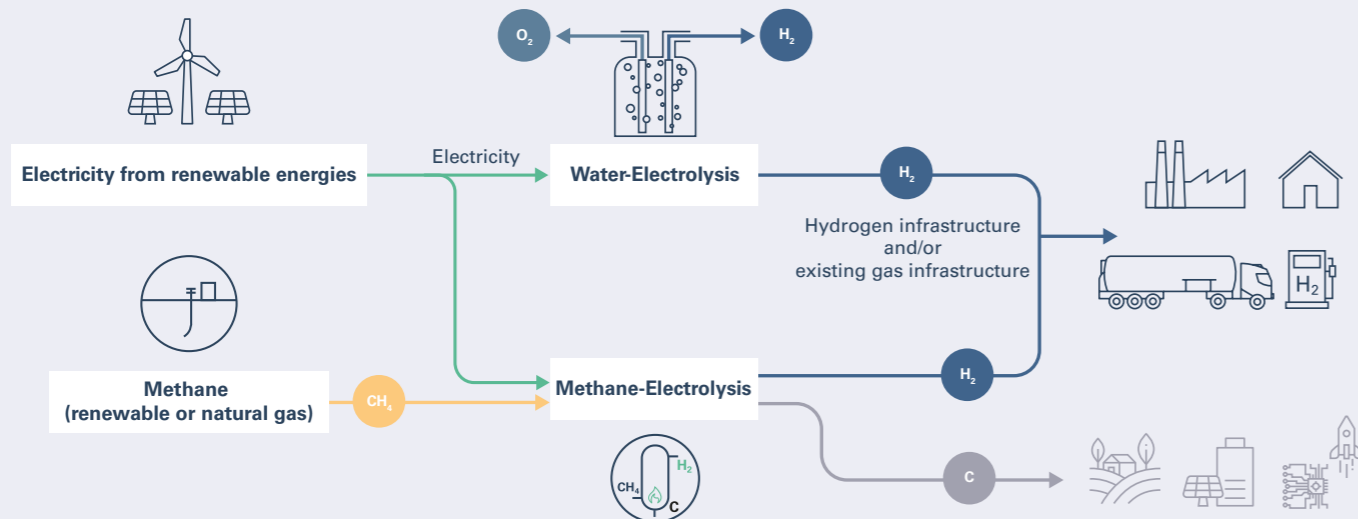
$O_2$

$H_2$

Electricity from renewable energies

Electricity

Water-Electrolysis

$H_2$

Hydrogen infrastructure and/or existing gas infrastructure

$H_2$

Methane (renewable or natural gas)

$CH_4$

Methane-Electrolysis

$H_2$

$CH_4$

$H_2$

C

C